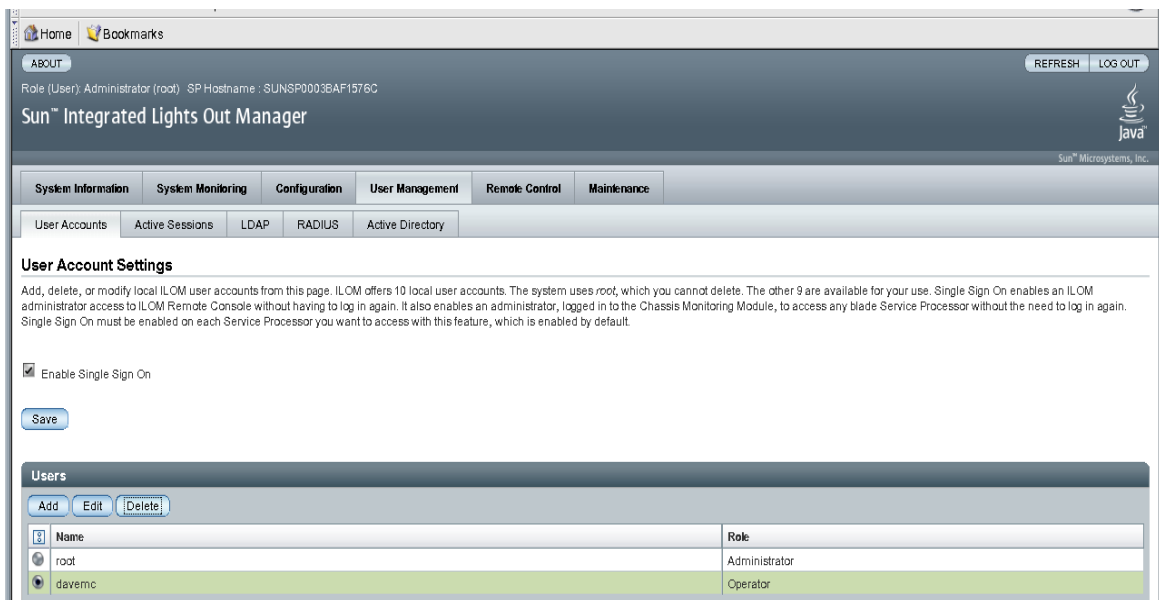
Home Bookmarks

ABOUT

REFRESH LOG OUT

Role (User): Administrator (root) SP Hostname : SUNSP0003BAF1576C

Sun™ Integrated Lights Out Manager

Java

Sun™ Microsystems, Inc.

System Information | System Monitoring | Configuration | User Management | Remote Control | Maintenance

User Accounts | Active Sessions | LDAP | RADIUS | Active Directory

User Account Settings

Add, delete, or modify local ILOM user accounts from this page. ILOM offers 10 local user accounts. The system uses *root*, which you cannot delete. The other 9 are available for your use. Single Sign On enables an ILOM administrator access to ILOM Remote Console without having to log in again. It also enables an administrator, logged in to the Chassis Monitoring Module, to access any blade Service Processor without the need to log in again. Single Sign On must be enabled on each Service Processor you want to access with this feature, which is enabled by default.

Enable Single Sign On

Save

Users

Add Edit Delete

| | Name | Role |
|---|---|---|
| | root | Administrator |
| | davemc | Operator |